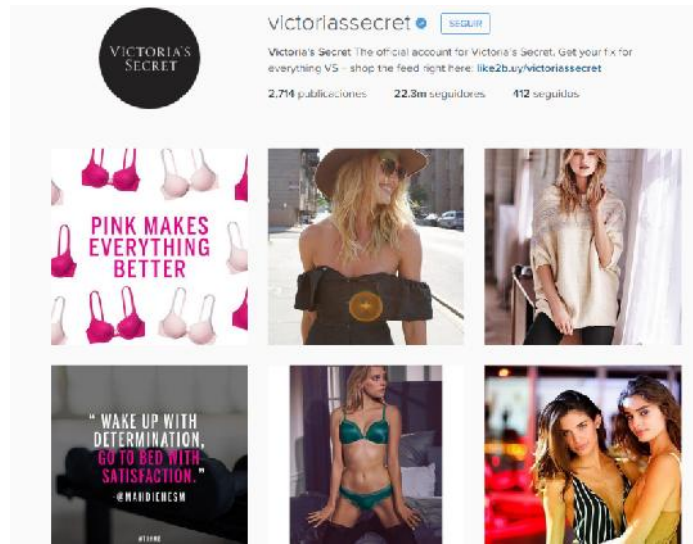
VICTORIA'S SECRET

victoriassecret SEGUIR

Victoria's Secret The official account for Victoria's Secret. Get your fix for everything VS – shop the feed right here: like2b.uy/victoriassecret

2,714 publicaciones 22.3m seguidores 412 seguidos

PINK MAKES EVERYTHING BETTER

" WAKE UP WITH DETERMINATION, GO TO BED WITH SATISFACTION."
-@MANDICHESM

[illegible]